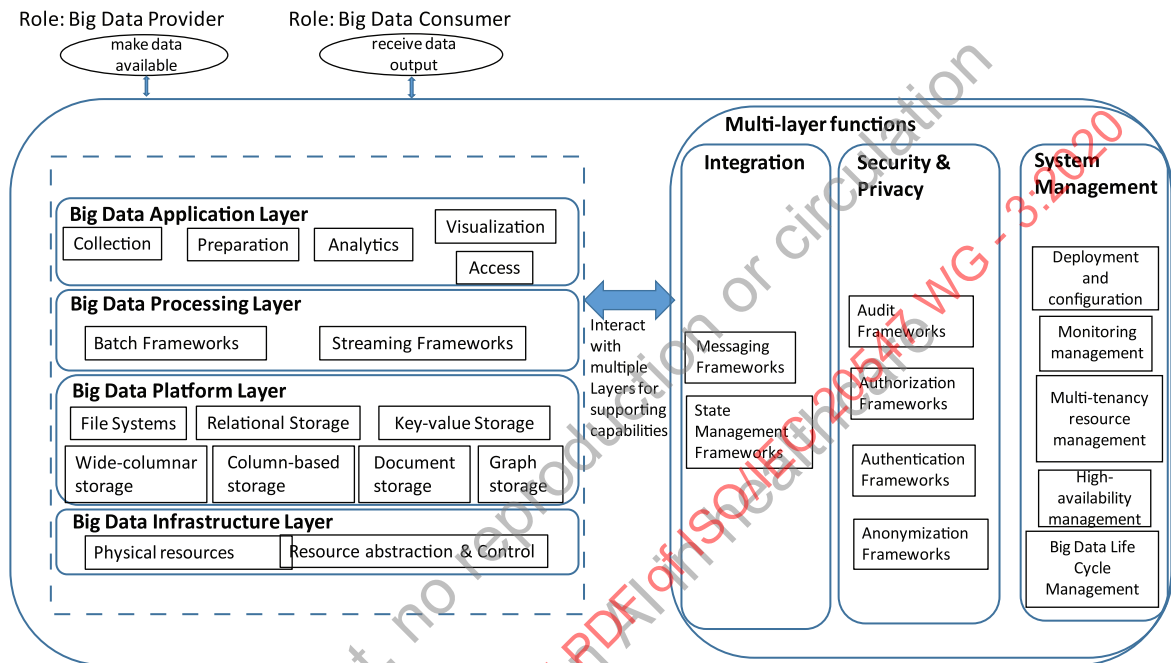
Role: Big Data Provider

make data available

Role: Big Data Consumer

receive data output

Multi-layer functions

Big Data Application Layer

Collection

Preparation

Analytics

Visualization

Access

Big Data Processing Layer

Batch Frameworks

Streaming Frameworks

Big Data Platform Layer

File Systems

Relational Storage

Key-value Storage

Wide-columnar storage

Column-based storage

Document storage

Graph storage

Big Data Infrastructure Layer

Physical resources

Resource abstraction & Control

Interact with multiple Layers for supporting capabilities

Integration

Messaging Frameworks

State Management Frameworks

Security & Privacy

Audit Frameworks

Authorization Frameworks

Authentication Frameworks

Anonymization Frameworks

System Management

Deployment and configuration

Monitoring management

Multi-tenancy resource management

High-availability management

Big Data Life Cycle Management

no reproduction or circulation

PDF of ISO/IEC 20547 WG - 3:2020